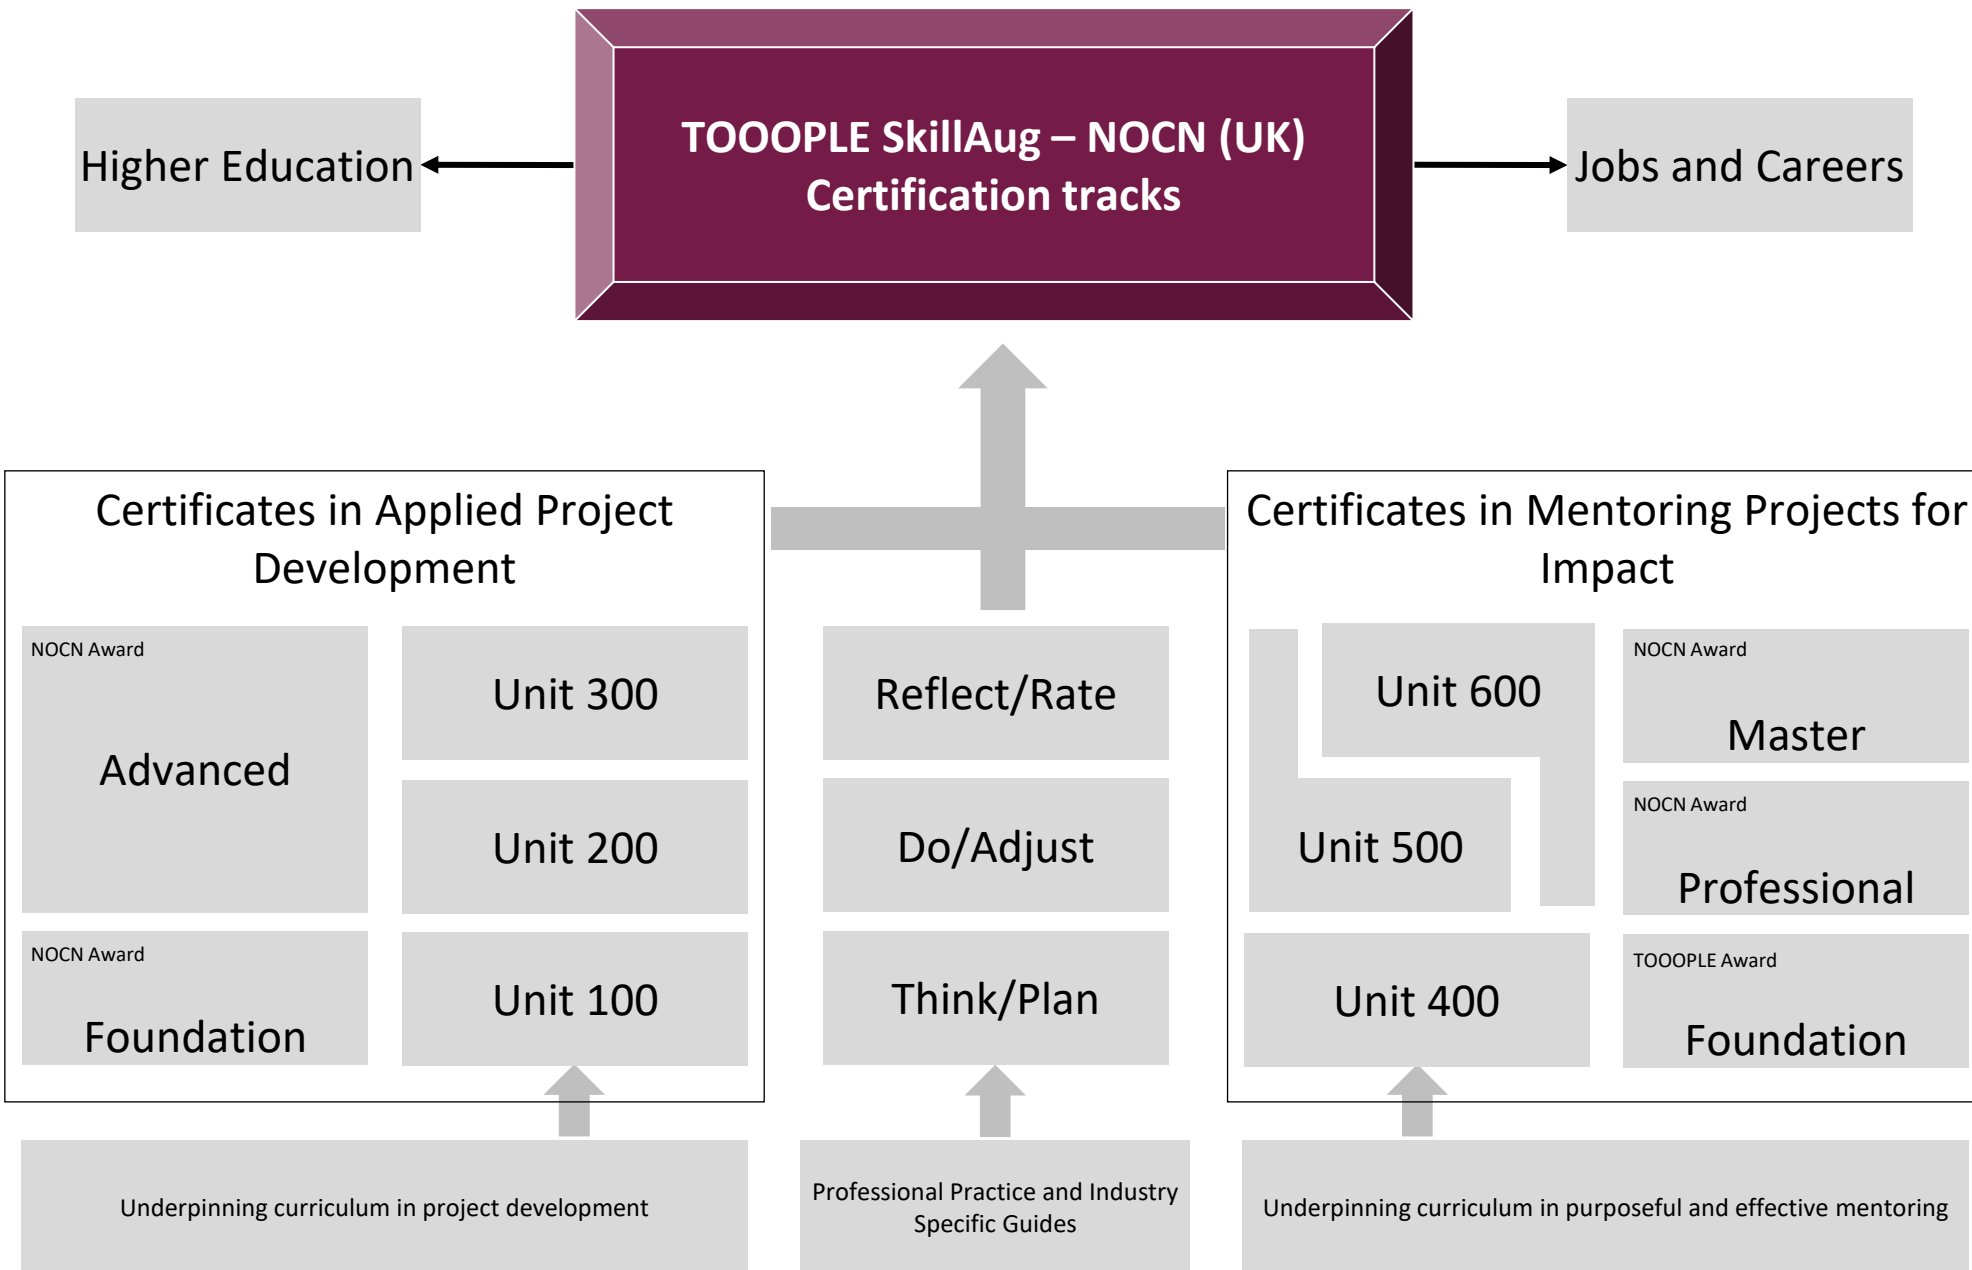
Higher Education

TOOOPLE SkillAug – NOCN (UK) Certification tracks

Jobs and Careers

Certificates in Applied Project Development

NOCN Award

Advanced

Unit 300

Unit 200

NOCN Award

Foundation

Unit 100

Reflect/Rate

Do/Adjust

Think/Plan

Certificates in Mentoring Projects for Impact

Unit 600

Unit 500

Unit 400

NOCN Award

Master

NOCN Award

Professional

TOOOPLE Award

Foundation

Underpinning curriculum in project development

Professional Practice and Industry Specific Guides

Underpinning curriculum in purposeful and effective mentoring